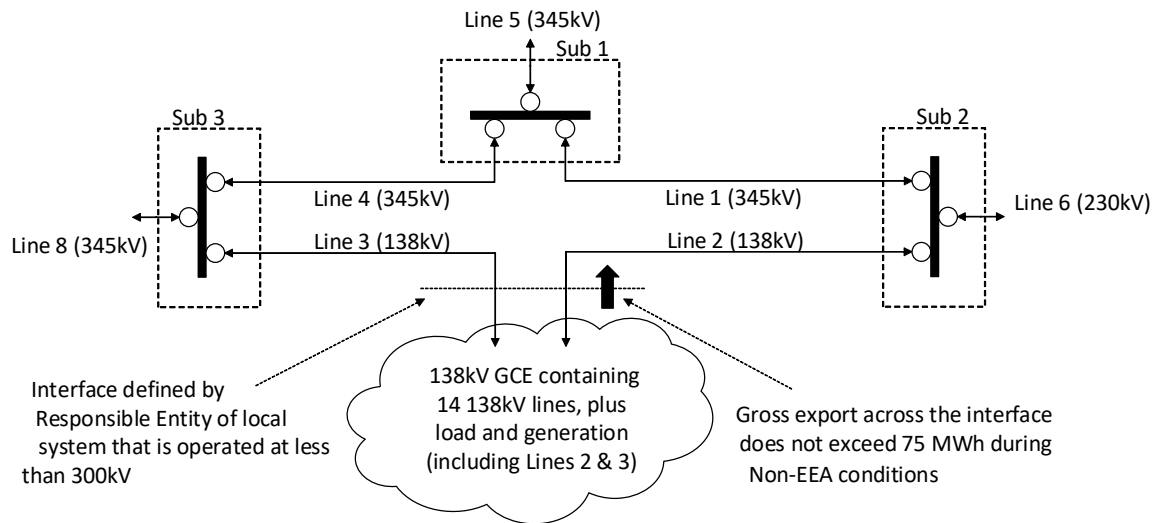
Line 5 (345kV)

Sub 1

Sub 3

Sub 2

Line 4 (345kV)

Line 1 (345kV)

Line 6 (230kV)

Line 8 (345kV)

Line 3 (138kV)

Line 2 (138kV)

Interface defined by Responsible Entity of local system that is operated at less than 300kV

138kV GCE containing 14 138kV lines, plus load and generation (including Lines 2 & 3)

Gross export across the interface does not exceed 75 MWh during Non-EEA conditions